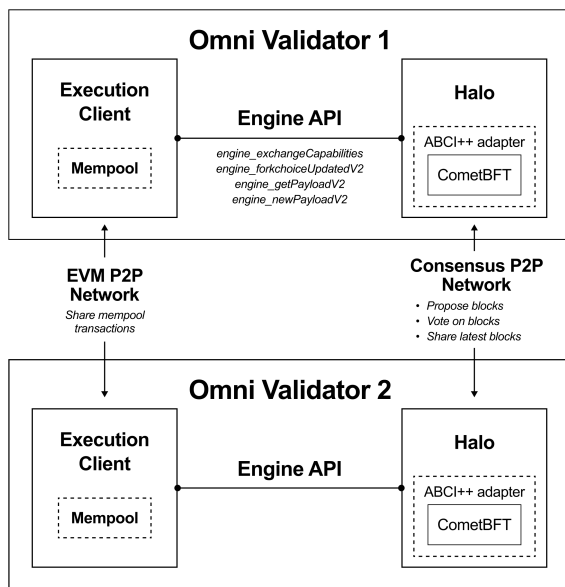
Omni Validator 1

Execution Client

Mempool

Engine API

engine_exchangeCapabilities
engine_forkchoiceUpdatedV2
engine_getPayloadV2
engine_newPayloadV2

Halo

ABCI++ adapter

CometBFT

EVM P2P Network

Share mempool transactions

Consensus P2P Network

• Propose blocks
• Vote on blocks
• Share latest blocks

Omni Validator 2

Execution Client

Mempool

Engine API

Halo

ABCI++ adapter

CometBFT